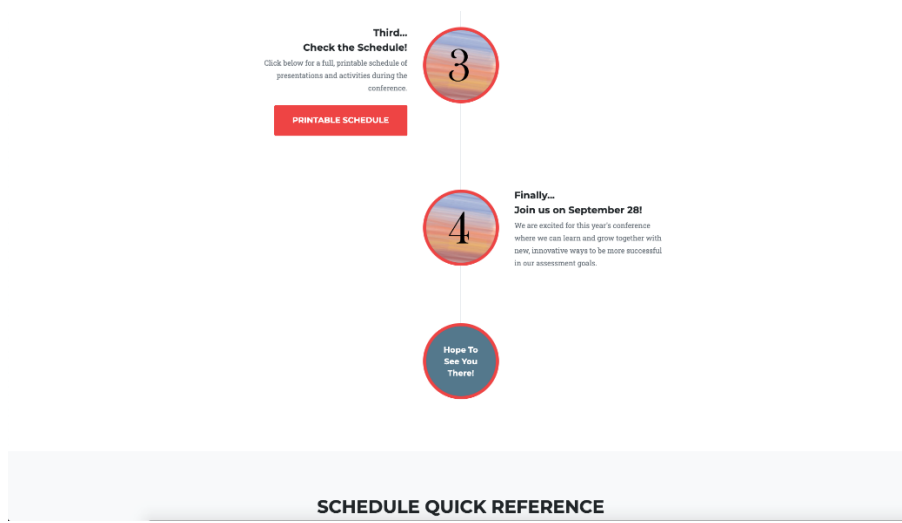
Third...
Check the Schedule!

Click below for a full, printable schedule of presentations and activities during the conference.

PRINTABLE SCHEDULE

3

4

Finally...
Join us on September 28!

We are excited for this year's conference where we can learn and grow together with new, innovative ways to be more successful in our assessment goals.

Hope To See You There!

SCHEDULE QUICK REFERENCE